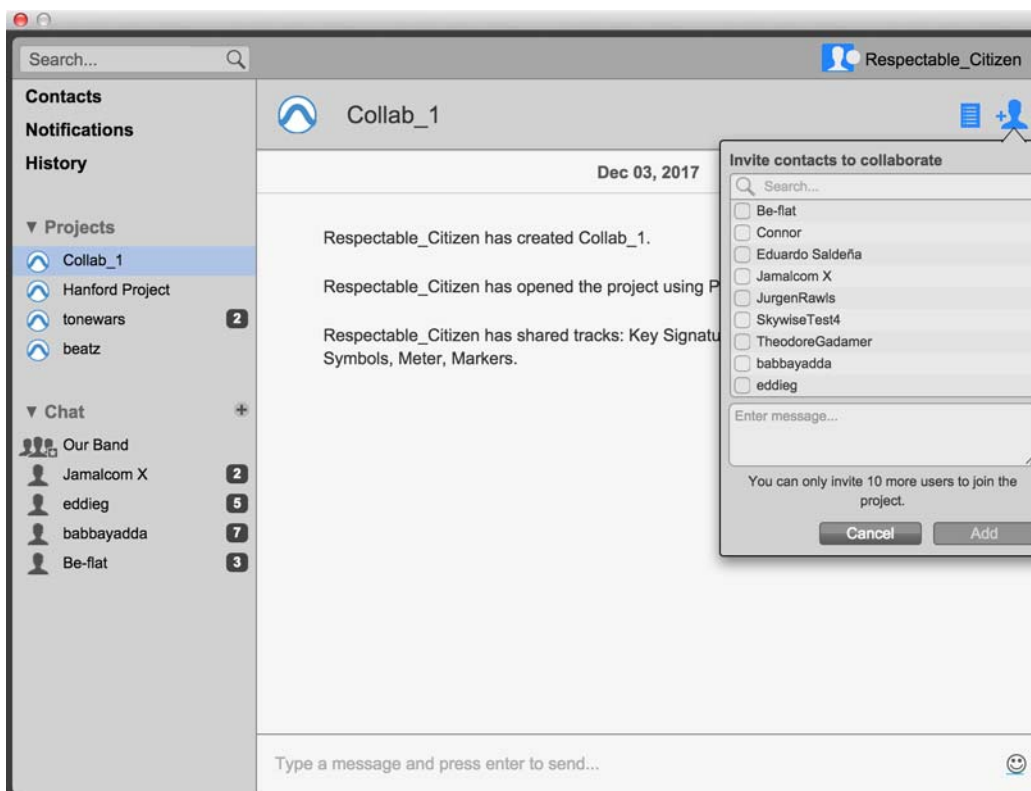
Search...

Respectable_Citizen

Contacts
Notifications
History

▾ Projects
Collab_1
Hanford Project
tonewars 2
beatz

▾ Chat
Our Band
Jamalcom X 2
eddieg 5
babbayadda 7
Be-flat 3

Collab_1

Dec 03, 2017

Respectable_Citizen has created Collab_1.

Respectable_Citizen has opened the project using P

Respectable_Citizen has shared tracks: Key Signatu Symbols, Meter, Markers.

Invite contacts to collaborate
Search...
Be-flat
Connor
Eduardo Saldeña
Jamalcom X
JurgenRawls
SkywiseTest4
TheodoreGadamer
babbayadda
eddieg
Enter message...
You can only invite 10 more users to join the project.
Cancel
Add

Type a message and press enter to send...